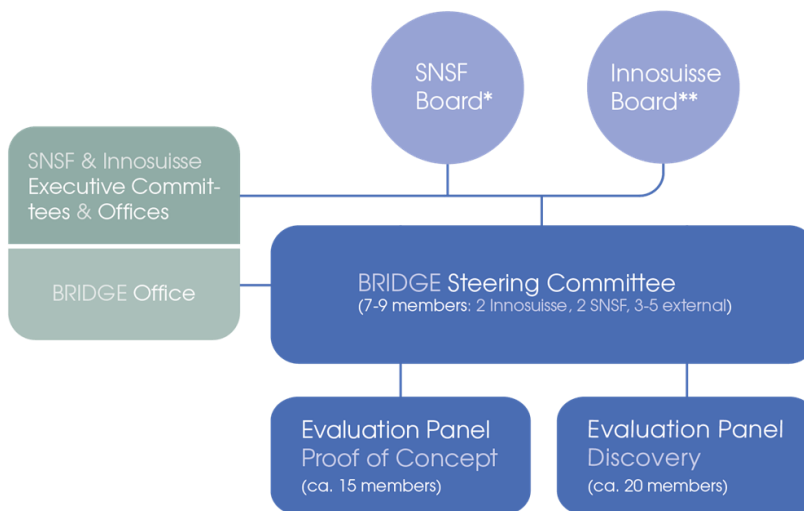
SNSF Board*

Innosuisse Board**

SNSF & Innosuisse Executive Committees & Offices

BRIDGE Office

BRIDGE Steering Committee
(7-9 members: 2 Innosuisse, 2 SNSF, 3-5 external)

Evaluation Panel
Proof of Concept
(ca. 15 members)

Evaluation Panel
Discovery
(ca. 20 members)